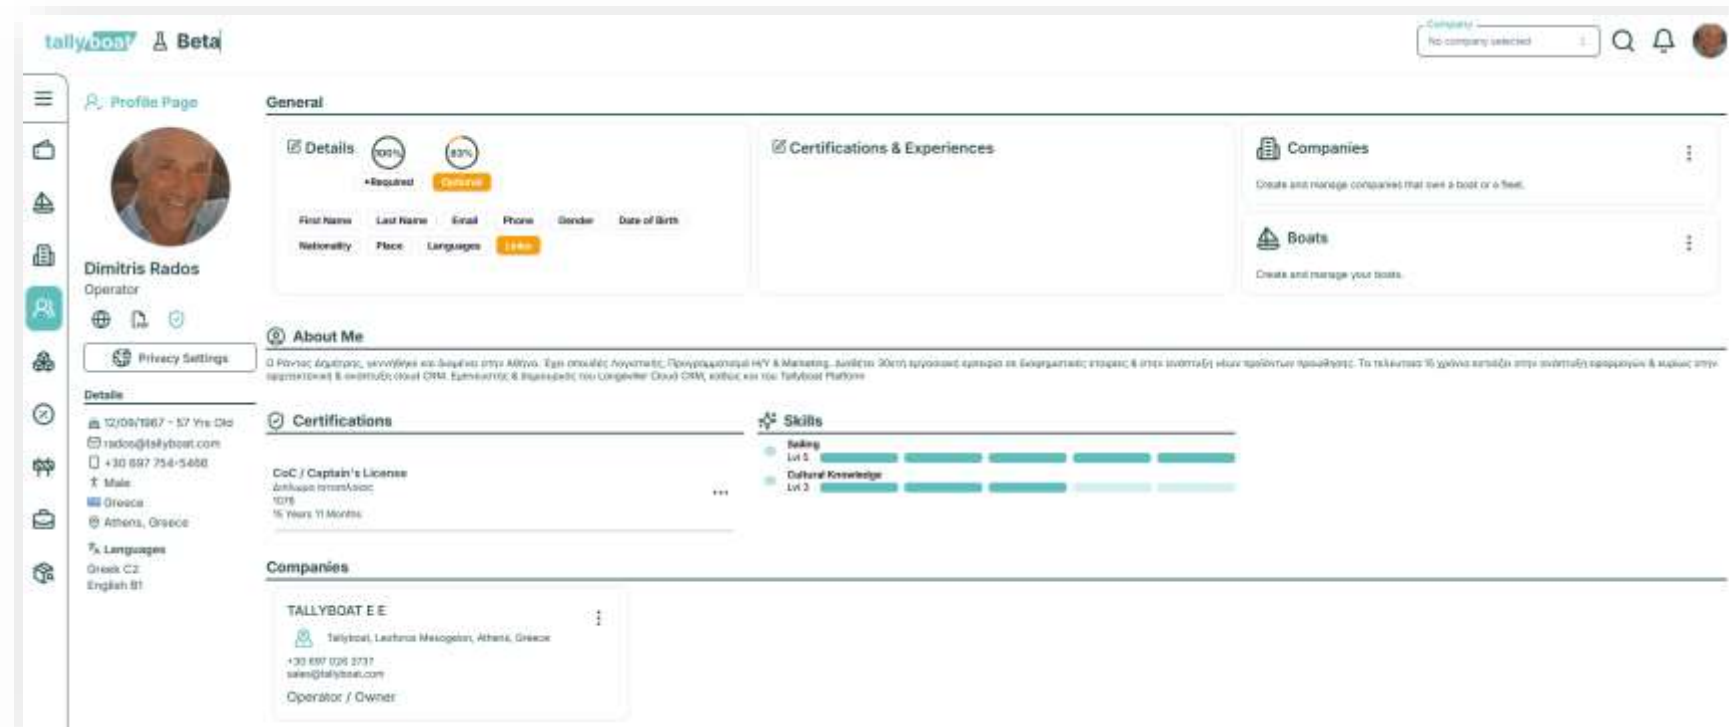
tallyboat Beta

Company
No company selected

Profile Page

Dimitris Rados
Operator

Privacy Settings

Details
12/09/1967 - 57 Yrs Old
rados@tallyboat.com
+30 697 754-5466
Male
Greece
Athens, Greece
Languages
Greek C2
English B1

General

Details 100% 83%
•Required Optional
First Name Last Name Email Phone Gender Date of Birth
Nationality Place Languages Links

Certifications & Experiences

Companies
Create and manage companies that own a boat or a fleet.

Boats
Create and manage your boats.

About Me
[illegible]

Certifications
CoC / Captain's License
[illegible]
1076
15 Years 11 Months

Skills
Sailing
Lvl 5
Cultural Knowledge
Lvl 3

Companies
TALLYBOAT E E
Tallyboat, Leoforos Mesogeion, Athens, Greece
+30 697 026 3737
sales@tallyboat.com
Operator / Owner